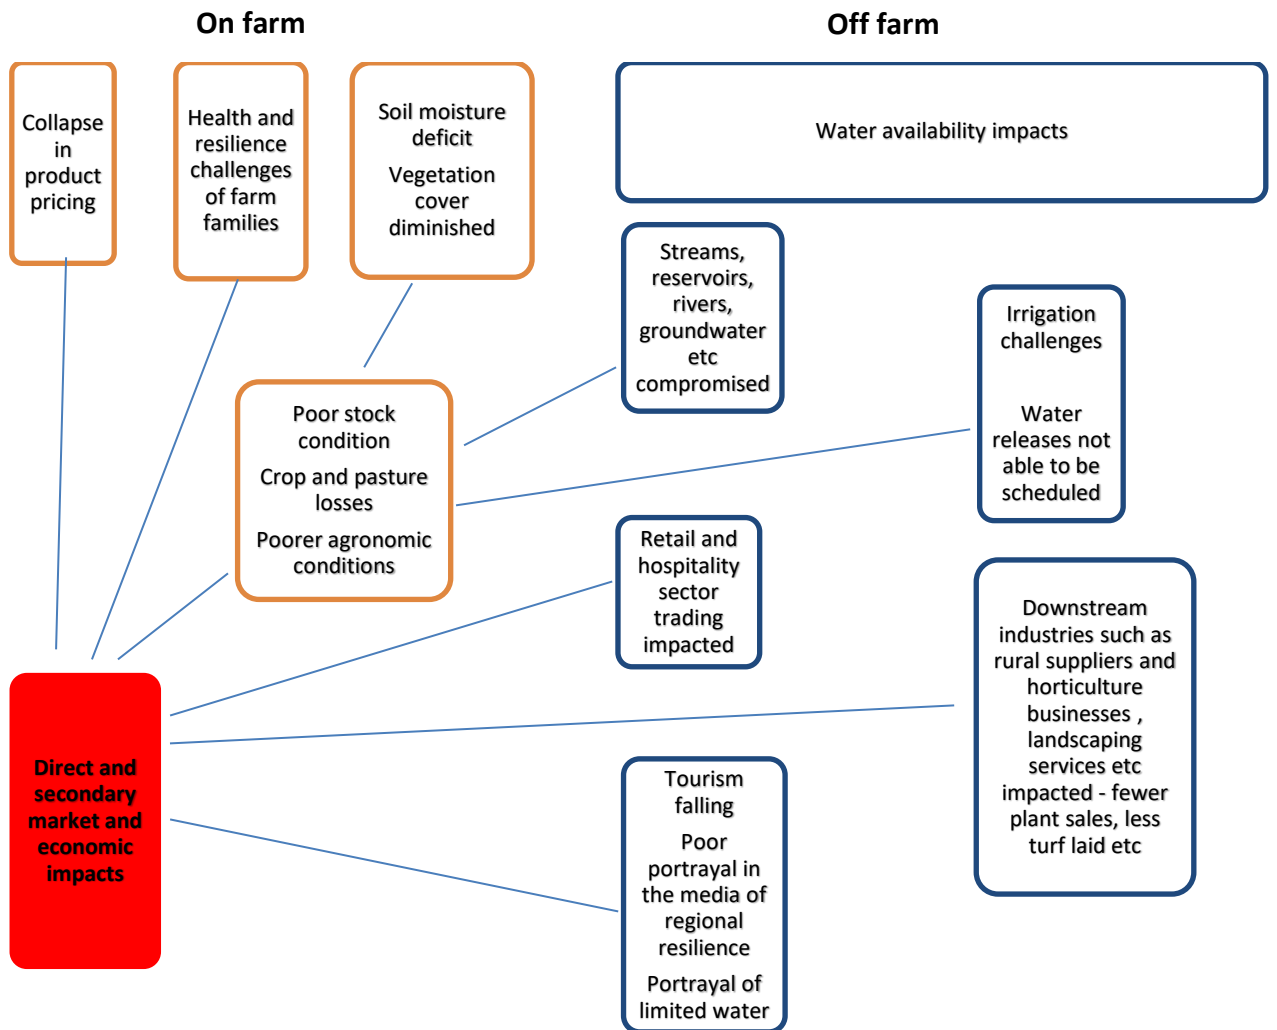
On farm

Off farm

Collapse in product pricing

Health and resilience challenges of farm families

Soil moisture deficit

Vegetation cover diminished

Water availability impacts

Streams, reservoirs, rivers, groundwater etc compromised

Irrigation challenges

Water releases not able to be scheduled

Poor stock condition

Crop and pasture losses

Poorer agronomic conditions

Retail and hospitality sector trading impacted

Downstream industries such as rural suppliers and horticulture businesses , landscaping services etc impacted - fewer plant sales, less turf laid etc

Direct and secondary market and economic impacts

Tourism falling

Poor portrayal in the media of regional resilience

Portrayal of limited water